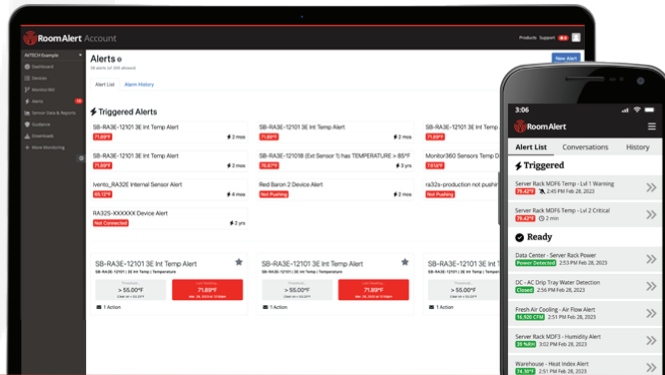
RoomAlert Account

Products Support

AVTECH Example

Dashboard

Devices

Monitored Sites

Alerts

Sensor Data & Reports

Incidents

Downloads

More Monitoring

Alerts

Alert List Alarm History

New alert

Triggered Alerts

SB-RA3E-12101 3E Int Temp Alert

71.89°F

2 mos

SB-RA3E-12101 3E Int Temp Alert

71.89°F

2 mos

SB-RA3E-12101 3E Int Temp Alert

71.89°F

2 mos

SB-RA3E-12101 3E Int Temp Alert

71.89°F

2 mos

SB-RA3E-12101B (Ext Sensor 1) has TEMPERATURE > 85°F

3 yrs

Monitor360 Sensors Temp

tvento_RA32E Internal Sensor Alert

4 mos

Red Baron 2 Device Alert

Not Pushing

ra32s-production not pushing

Not Pushing

RA32S-XXXXXX Device Alert

Not Connected

2 yrs

SB-RA3E-12101 3E Int Temp Alert

> 55.00°F

71.89°F

1 Action

SB-RA3E-12101 3E Int Temp Alert

> 55.00°F

71.89°F

1 Action

SB-RA3E-12101 3E Int Temp Alert

> 55.00°F

1 Action

3:06

RoomAlert

Alert List Conversations History

Triggered

Server Rack MDF6 Temp - Lvl 1 Warning
79.42°F 2:45 PM Feb 28, 2023

Server Rack MDF6 Temp - Lvl 2 Critical
79.42°F 2 min

Ready

Data Center - Server Rack Power
Power Detected 2:53 PM Feb 28, 2023

DC - AC Drip Tray Water Detection
Closed 2:53 PM Feb 28, 2023

Fresh Air Cooling - Air Flow Alert
16,920 CFM 2:53 PM Feb 28, 2023

Server Rack MDF3 - Humidity Alert
35 %RH 2:53 PM Feb 28, 2023

Warehouse - Heat Index Alert
74.39°F 2:53 PM Feb 28, 2023